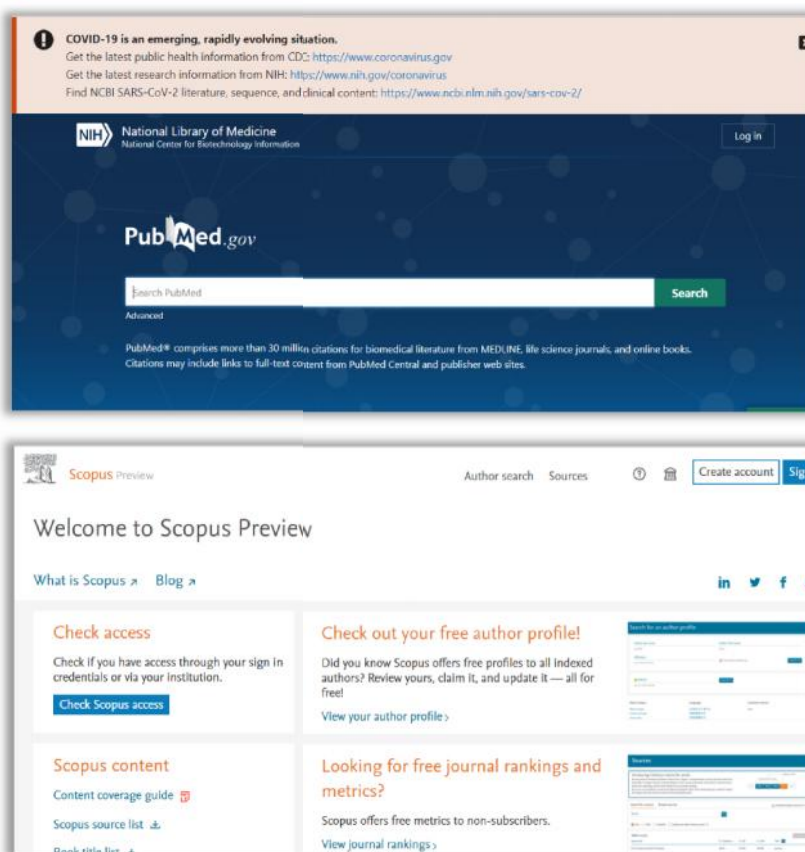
COVID-19 is an emerging, rapidly evolving situation.
Get the latest public health information from CDC: https://www.coronavirus.gov
Get the latest research information from NIH: https://www.nih.gov/coronavirus
Find NCBI SARS-CoV-2 literature, sequence, and clinical content: https://www.ncbi.nlm.nih.gov/sars-cov-2/

NIH National Library of Medicine
National Center for Biotechnology Information

Log in

PubMed.gov

Search PubMed

Search

Advanced

PubMed® comprises more than 30 million citations for biomedical literature from MEDLINE, life science journals, and online books. Citations may include links to full-text content from PubMed Central and publisher web sites.

Scopus Preview

Author search Sources

Create account Sig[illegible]

Welcome to Scopus Preview

What is Scopus ↗ Blog ↗

in

Check access

Check if you have access through your sign in credentials or via your institution.

Check Scopus access

Check out your free author profile!

Did you know Scopus offers free profiles to all indexed authors? Review yours, claim it, and update it — all for free!

View your author profile ›

Scopus content

Content coverage guide

Scopus source list

Book title list

Looking for free journal rankings and metrics?

Scopus offers free metrics to non-subscribers.

View journal rankings ›